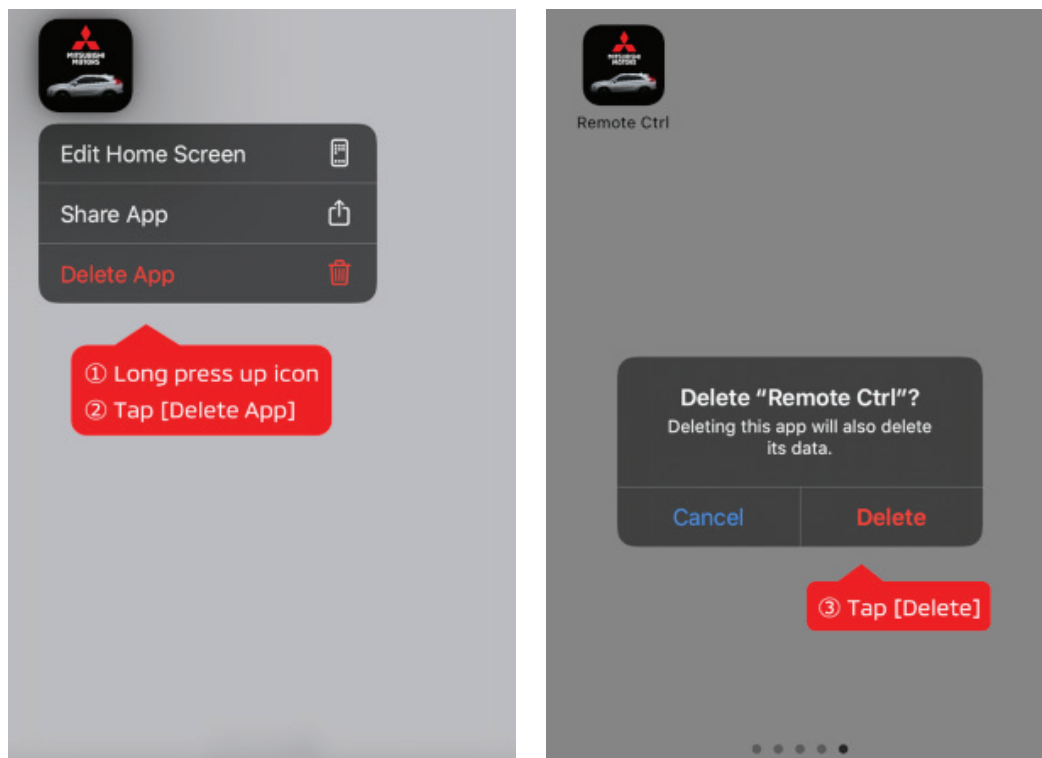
MITSUBISHI MOTORS

Edit Home Screen

Share App

Delete App

① Long press up icon
② Tap [Delete App]

MITSUBISHI MOTORS

Remote Ctrl

Delete “Remote Ctrl”?
Deleting this app will also delete its data.

Cancel

Delete

③ Tap [Delete]